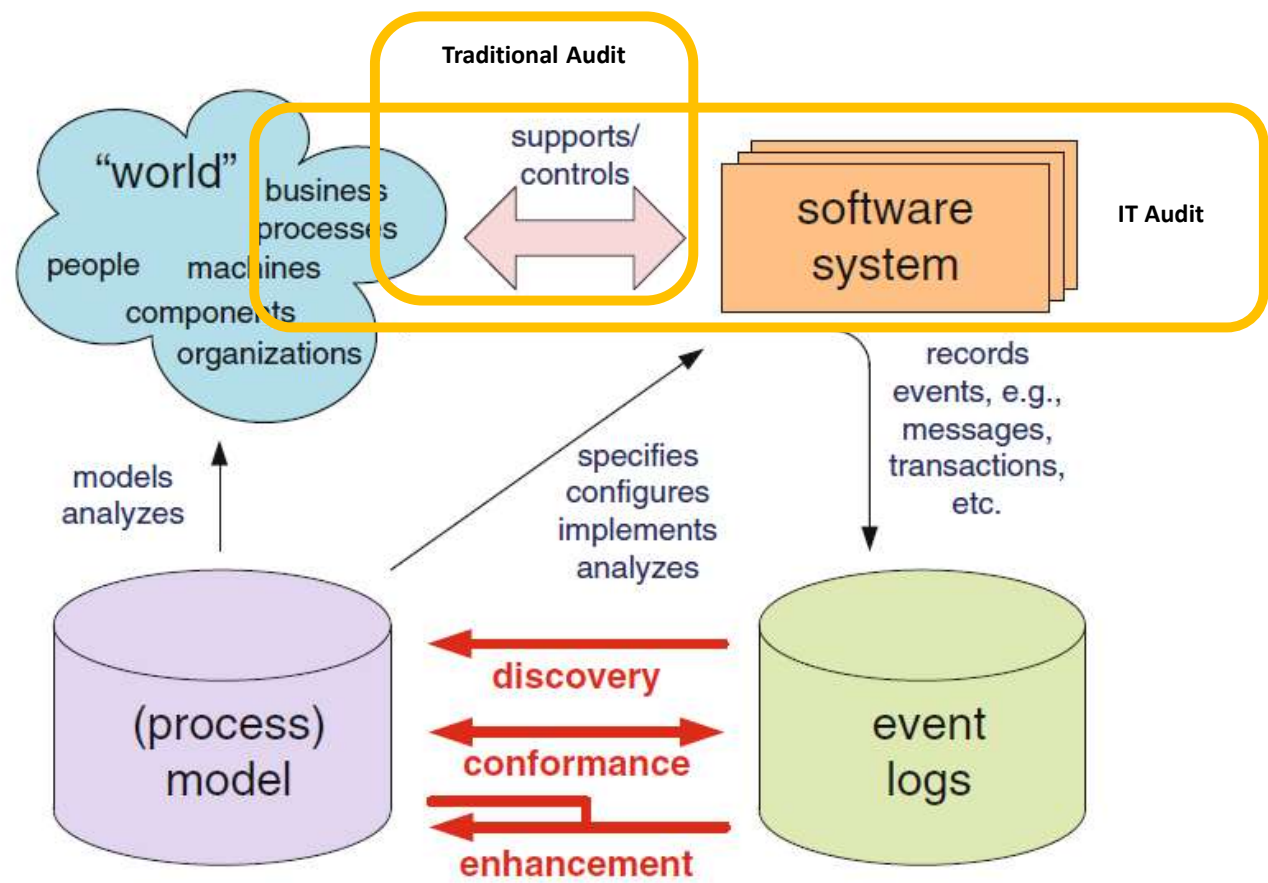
Traditional Audit

"world"

business processes

people

machines

components

organizations

supports/ controls

software system

IT Audit

records events, e.g., messages, transactions, etc.

models analyzes

specifies configures implements analyzes

(process) model

discovery

conformance

enhancement

event logs